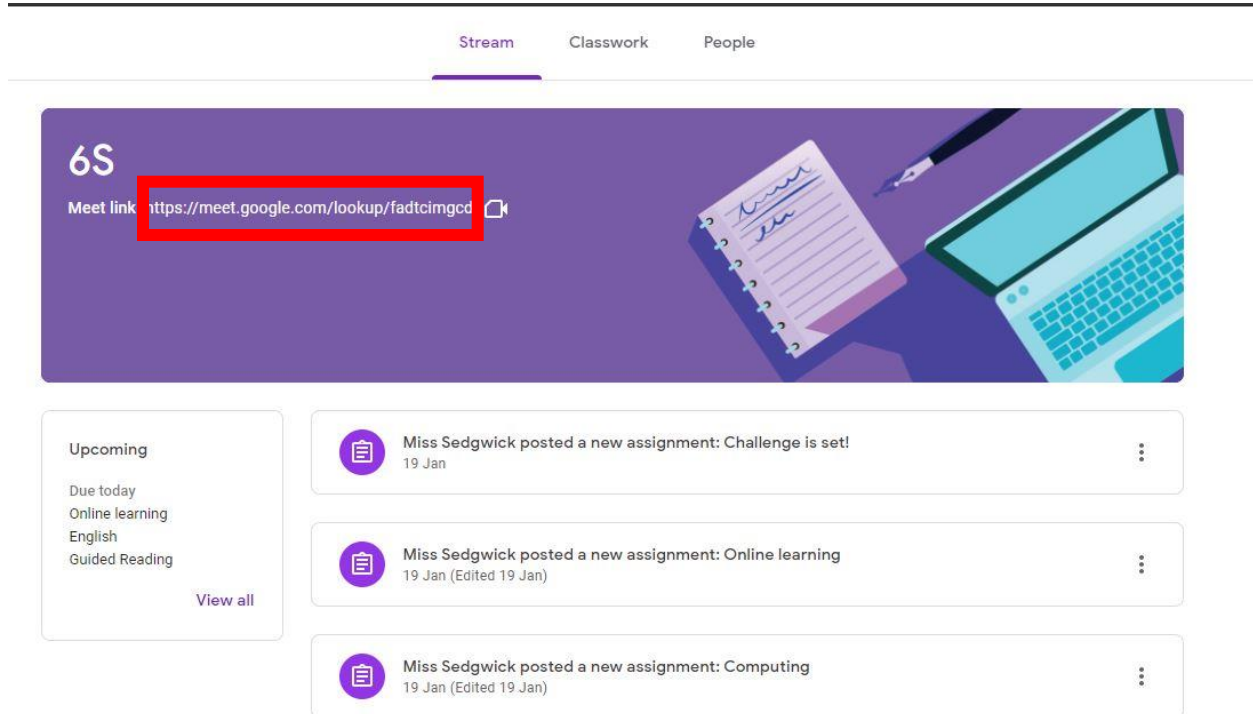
Stream Classwork People

6S

Meet link https://meet.google.com/lookup/fadtcimgcd

Upcoming

Due today
Online learning
English
Guided Reading

View all

Miss Sedgwick posted a new assignment: Challenge is set!
19 Jan

Miss Sedgwick posted a new assignment: Online learning
19 Jan (Edited 19 Jan)

Miss Sedgwick posted a new assignment: Computing
19 Jan (Edited 19 Jan)